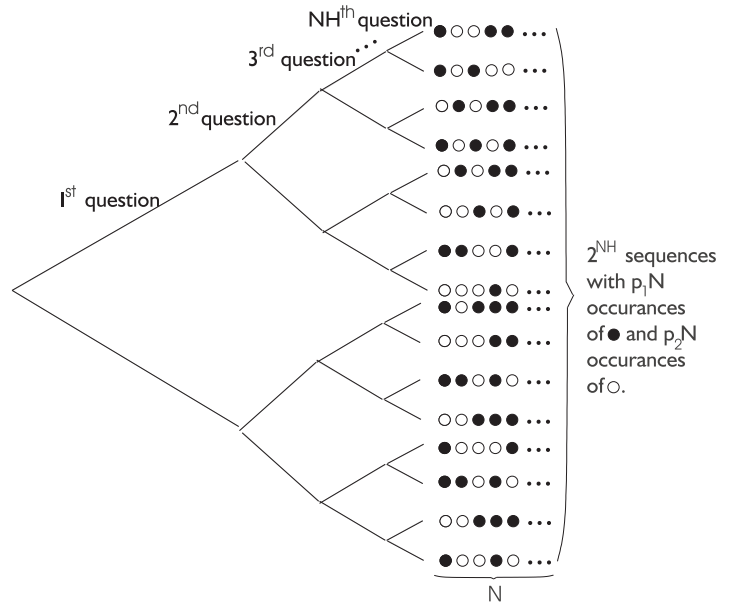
NH$^{th}$ question

3$^{rd}$ question ...

2$^{nd}$ question

I$^{st}$ question

●○○●● ...

●○●○○ ...

○●○●● ...

●○●○● ...

○●○●● ...

○○●○● ...

●●○○● ...

○○○●○ ...

●○●●○ ...

○○○●● ...

●●○●○ ...

○○●●● ...

●○○○● ...

●●○●○ ...

○○●●● ...

●○○●○ ...

N

2$^{NH}$ sequences with p$_1$N occurances of ● and p$_2$N occurances of ○.